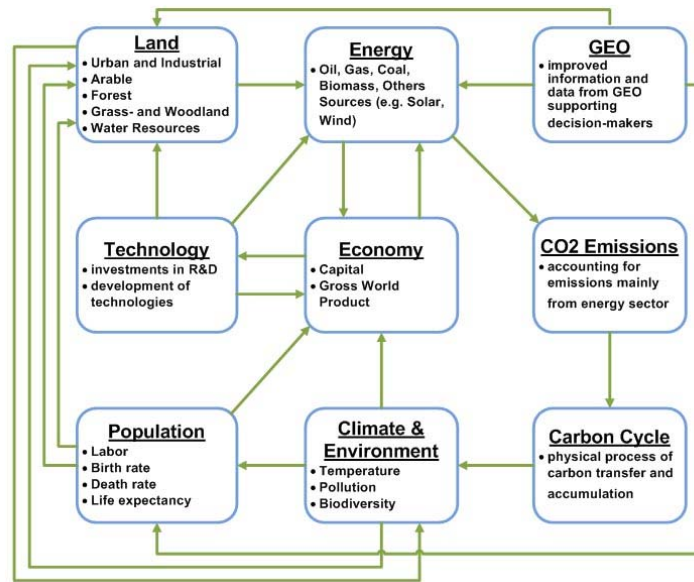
Land
• Urban and Industrial
• Arable
• Forest
• Grass- and Woodland
• Water Resources

Energy
• Oil, Gas, Coal, Biomass, Others Sources (e.g. Solar, Wind)

GEO
• improved information and data from GEO supporting decision-makers

Technology
• investments in R&D
• development of technologies

Economy
• Capital
• Gross World Product

CO2 Emissions
• accounting for emissions mainly from energy sector

Population
• Labor
• Birth rate
• Death rate
• Life expectancy

Climate & Environment
• Temperature
• Pollution
• Biodiversity

Carbon Cycle
• physical process of carbon transfer and accumulation